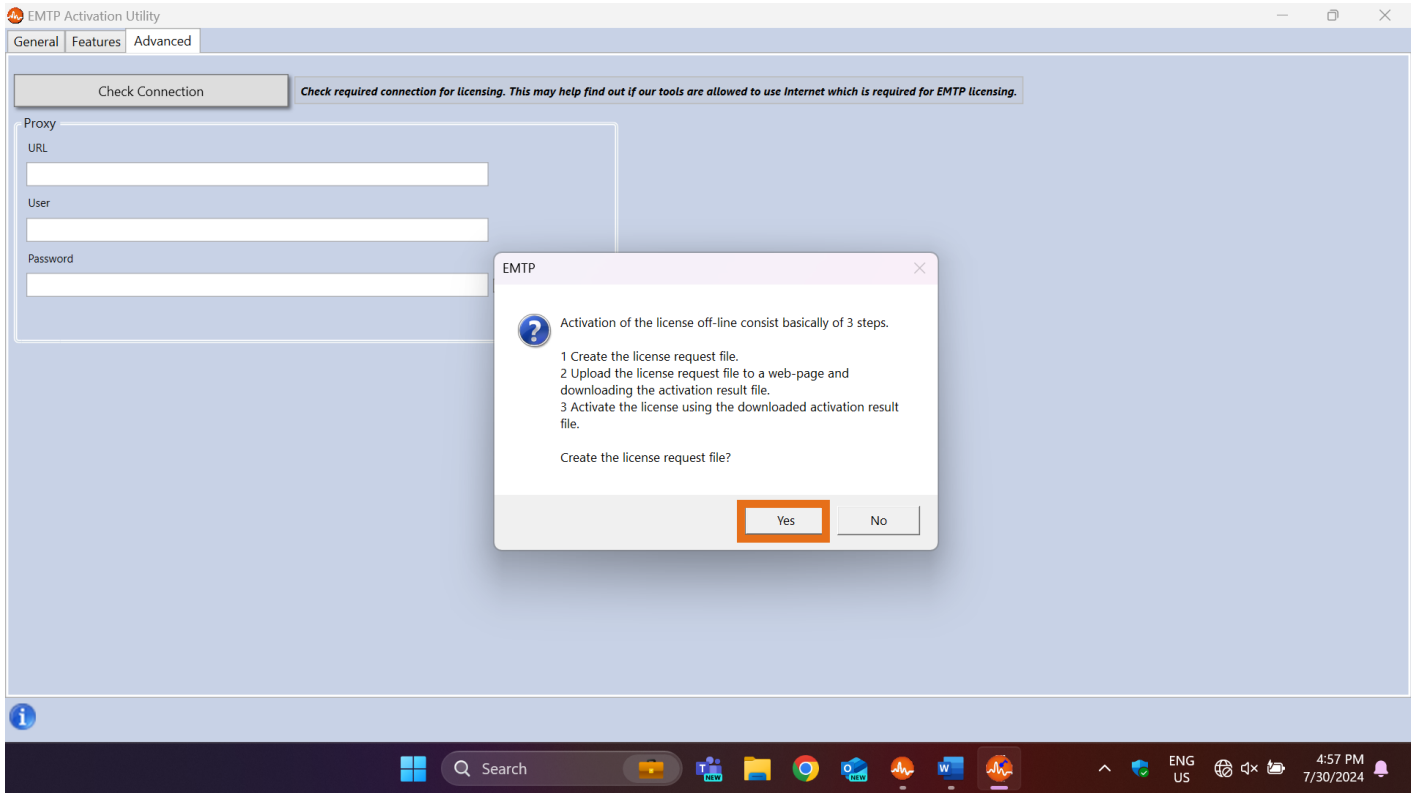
EMTP Activation Utility

General | Features | Advanced

Check Connection

Check required connection for licensing. This may help find out if our tools are allowed to use Internet which is required for EMTP licensing.

Proxy

URL

User

Password

EMTP

Activation of the license off-line consist basically of 3 steps.

1 Create the license request file.
2 Upload the license request file to a web-page and downloading the activation result file.
3 Activate the license using the downloaded activation result file.

Create the license request file?

Yes

No

Search

NEW

NEW

ENG
US

4:57 PM
7/30/2024